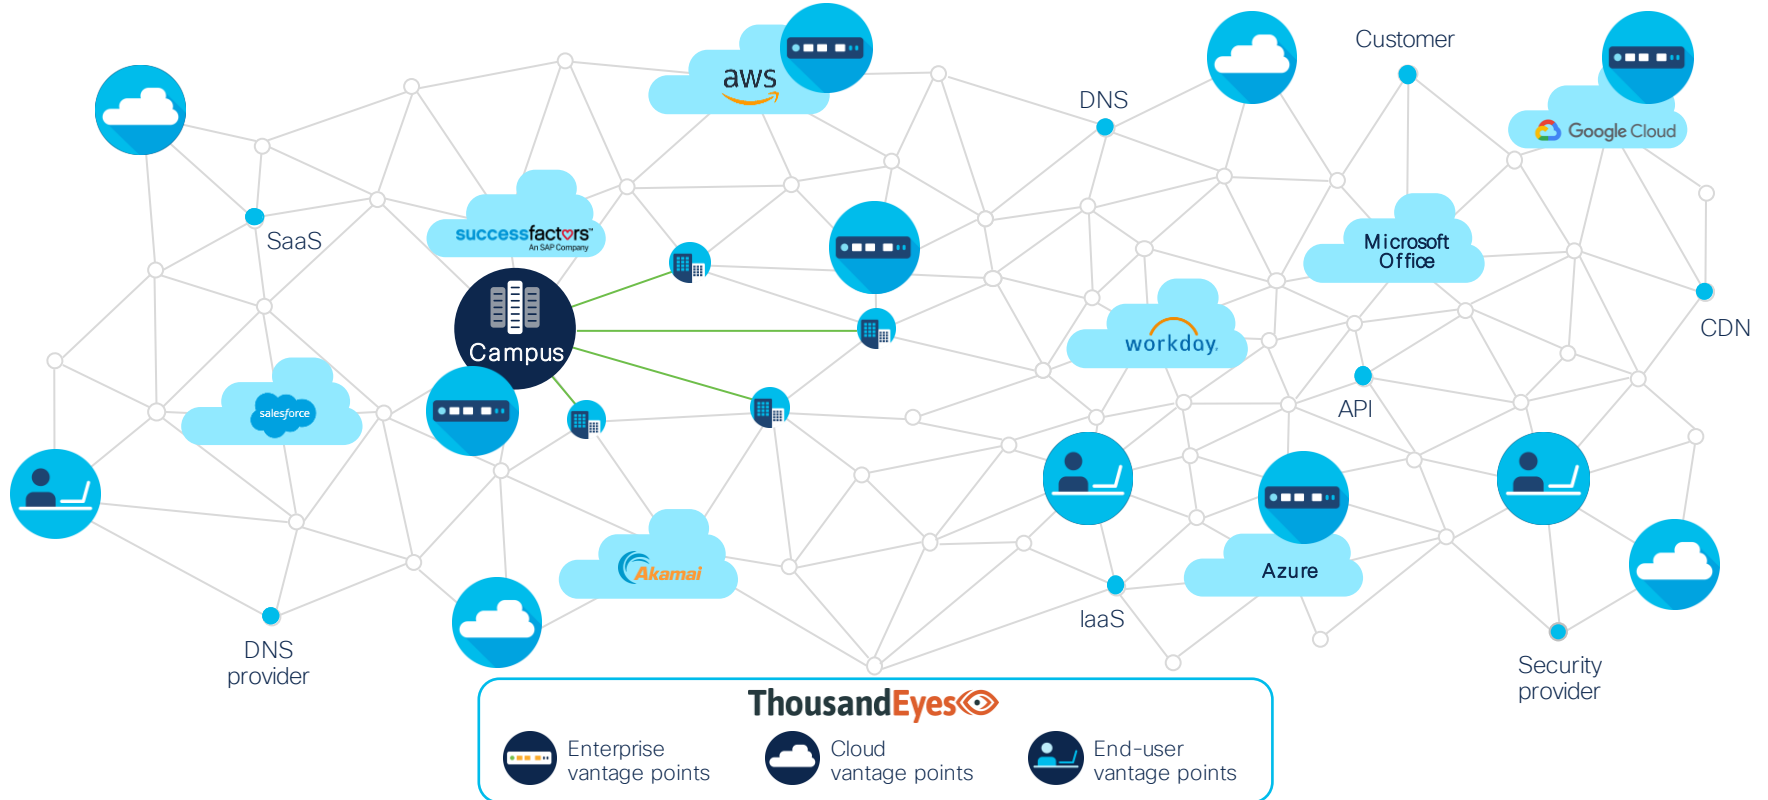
aws

DNS

Customer

Google Cloud

SaaS

successfactors
An SAP Company

Microsoft Office

CDN

Campus

workday.

API

salesforce

Akamai

Azure

IaaS

DNS provider

Security provider

ThousandEyes

Enterprise vantage points

Cloud vantage points

End-user vantage points